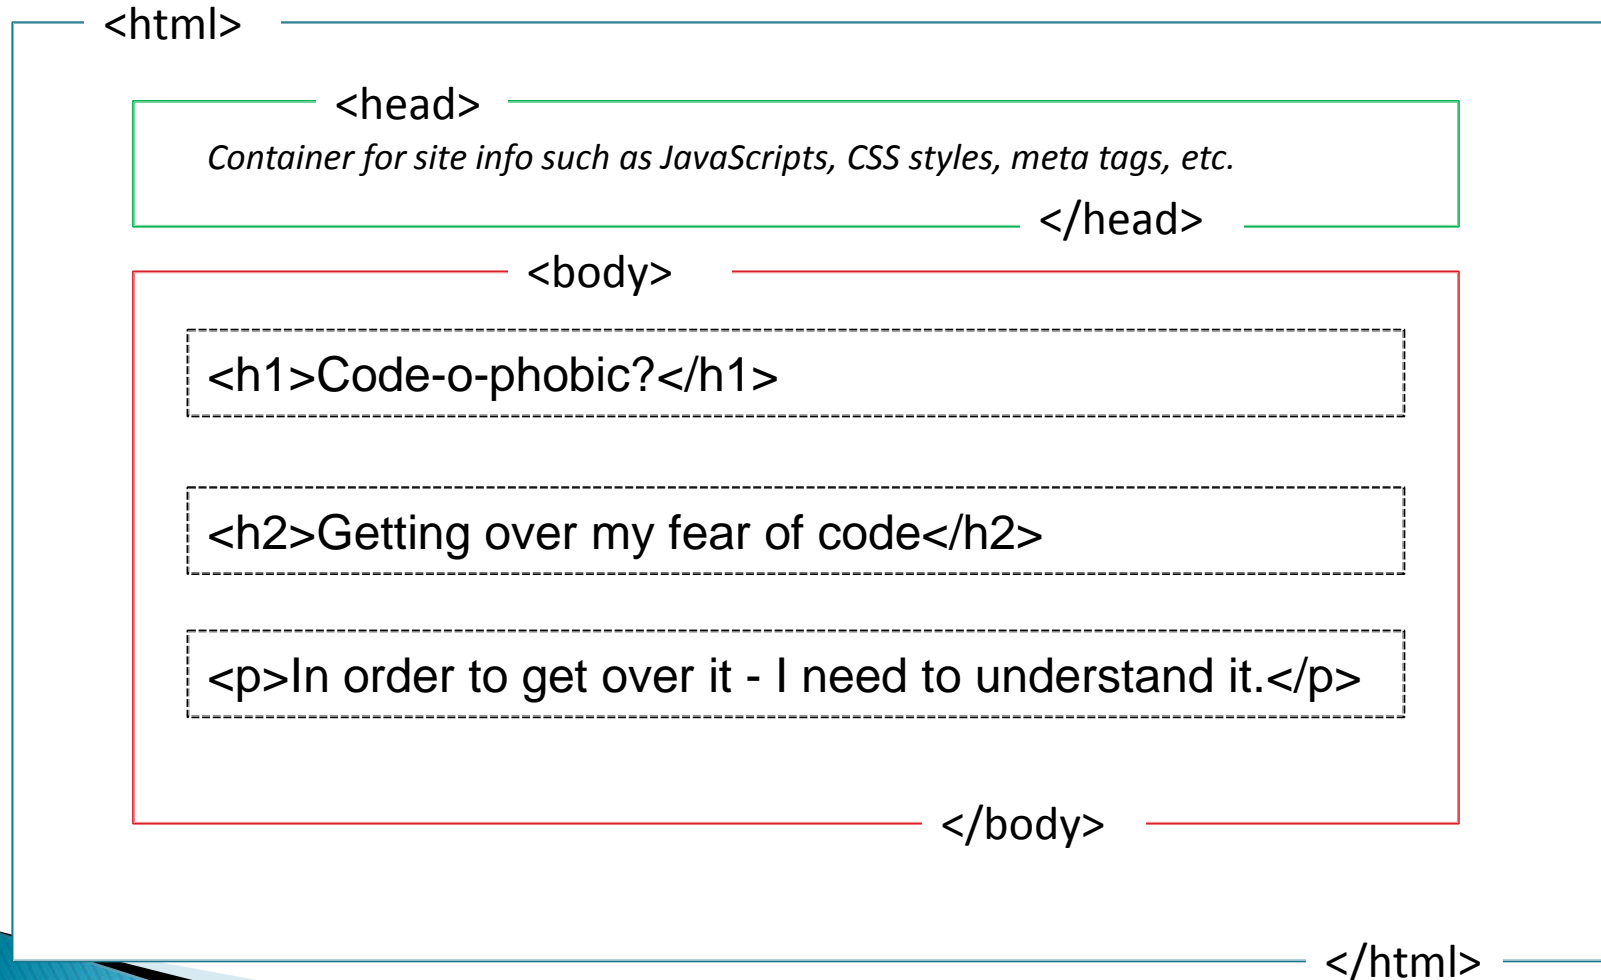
<html>

<head>

Container for site info such as JavaScripts, CSS styles, meta tags, etc.

</head>

<body>

<h1>Code-o-phobic?</h1>

<h2>Getting over my fear of code</h2>

<p>In order to get over it - I need to understand it.</p>

</body>

</html>